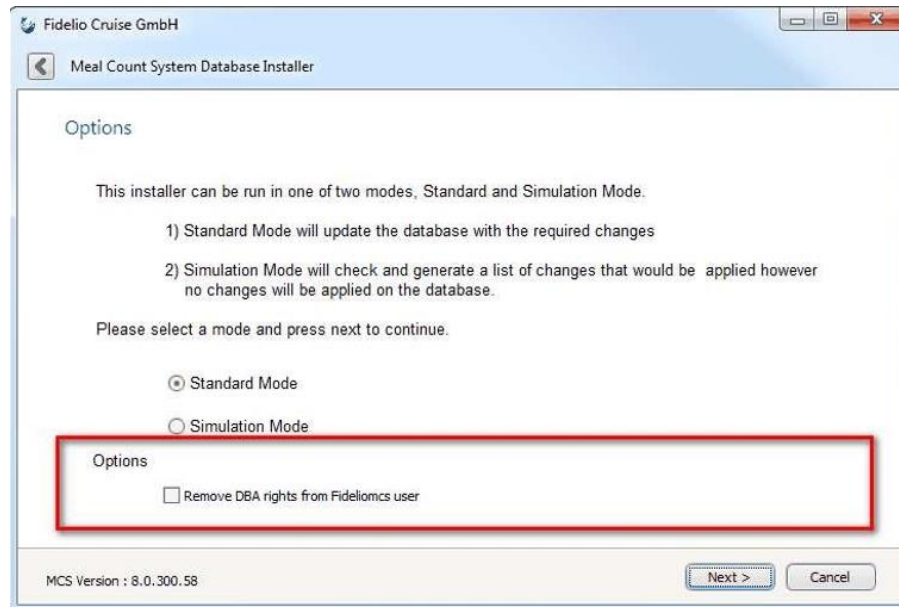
Fidelio Cruise GmbH

Meal Count System Database Installer

Options

This installer can be run in one of two modes, Standard and Simulation Mode.

1) Standard Mode will update the database with the required changes

2) Simulation Mode will check and generate a list of changes that would be applied however no changes will be applied on the database.

Please select a mode and press next to continue.

Standard Mode

Simulation Mode

Options

Remove DBA rights from Fideliomcs user

MCS Version : 8.0.300.58

Next >

Cancel